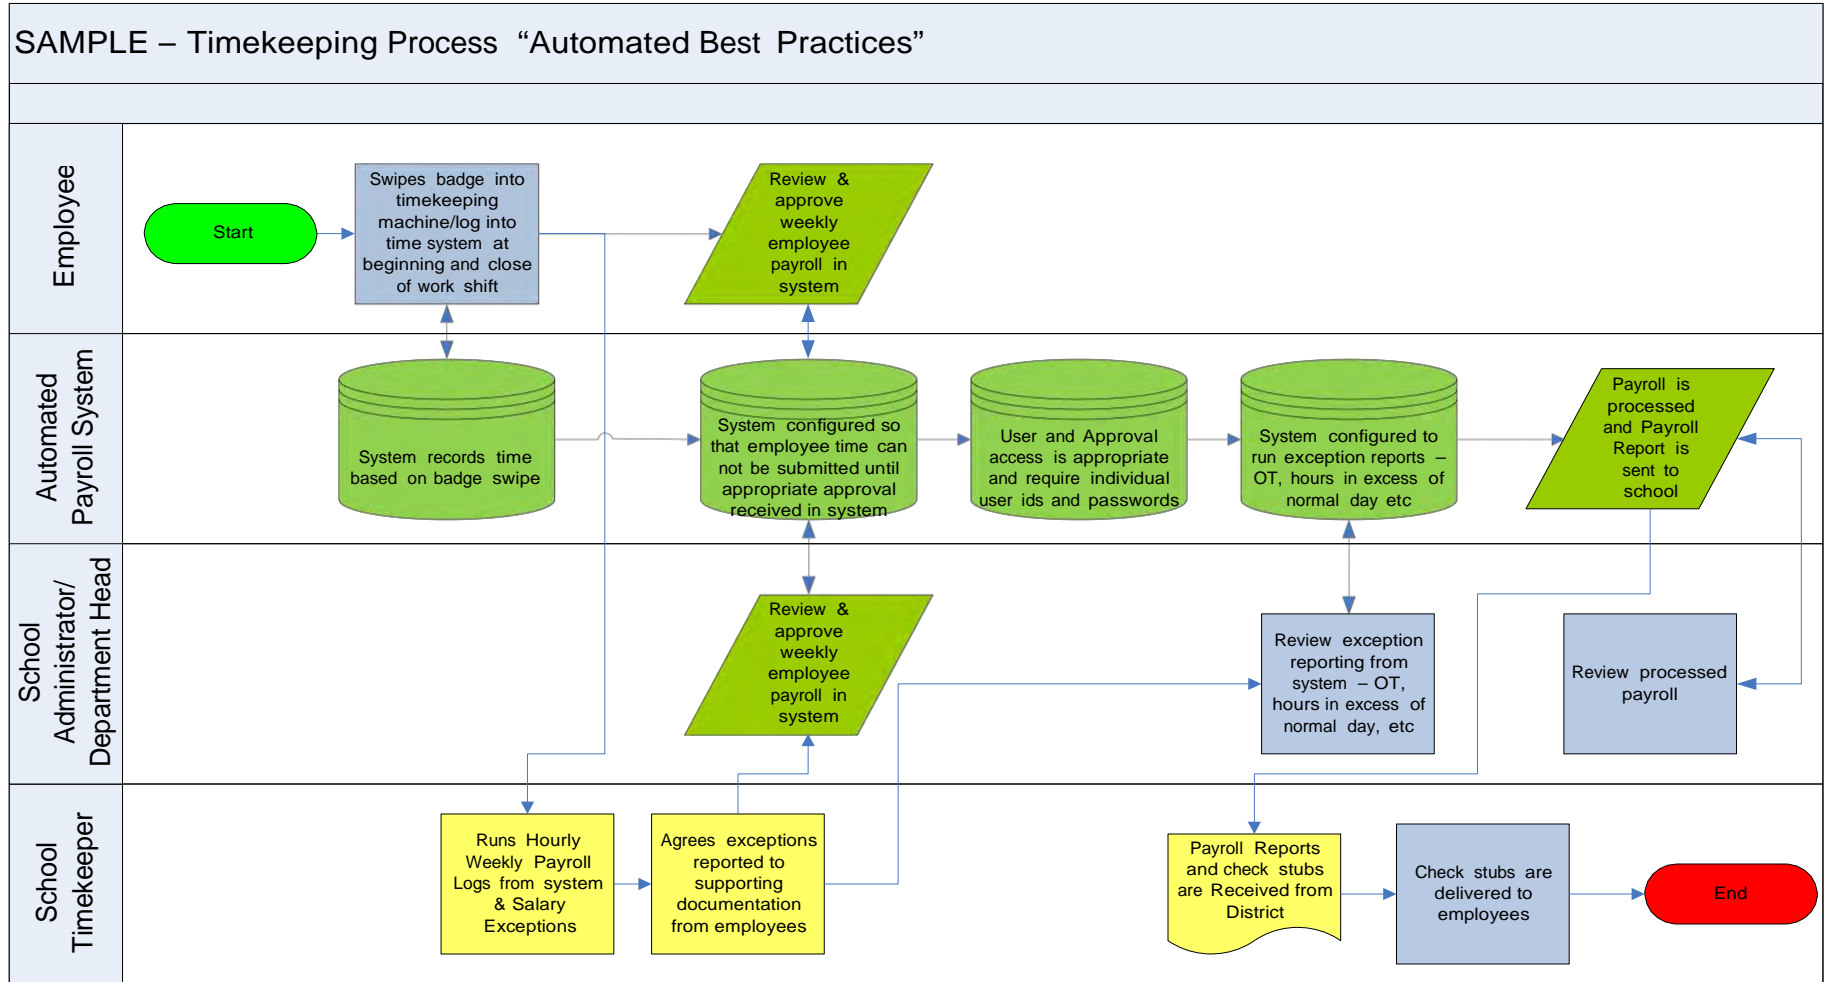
SAMPLE – Timekeeping Process “Automated Best Practices”

Employee

Start

Swipes badge into timekeeping machine/log into time system at beginning and close of work shift

Review & approve weekly employee payroll in system

Automated Payroll System

System records time based on badge swipe

System configured so that employee time can not be submitted until appropriate approval received in system

User and Approval access is appropriate and require individual user ids and passwords

System configured to run exception reports – OT, hours in excess of normal day etc

Payroll is processed and Payroll Report is sent to school

School Administrator/ Department Head

Review & approve weekly employee payroll in system

Review exception reporting from system – OT, hours in excess of normal day, etc

Review processed payroll

School Timekeeper

Runs Hourly Weekly Payroll Logs from system & Salary Exceptions

Agrees exceptions reported to supporting documentation from employees

Payroll Reports and check stubs are Received from District

Check stubs are delivered to employees

End